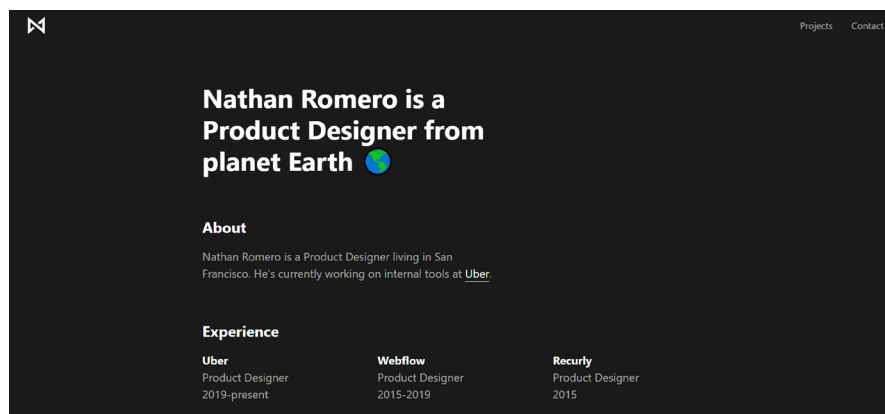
Projects Contact

Nathan Romero is a Product Designer from planet Earth 🌎

About

Nathan Romero is a Product Designer living in San Francisco. He's currently working on internal tools at Uber.

Experience

Uber
Product Designer
2019-present

Webflow
Product Designer
2015-2019

Recurly
Product Designer
2015